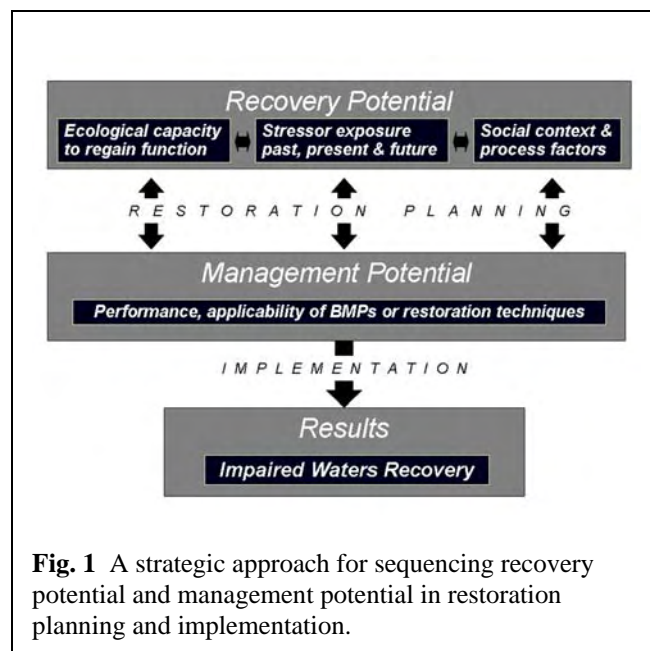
Recovery Potential

Ecological capacity to regain function

Stressor exposure past, present & future

Social context & process factors

RESTORATION PLANNING

Management Potential

Performance, applicability of BMPs or restoration techniques

IMPLEMENTATION

Results

Impaired Waters Recovery

**Fig. 1** A strategic approach for sequencing recovery potential and management potential in restoration planning and implementation.